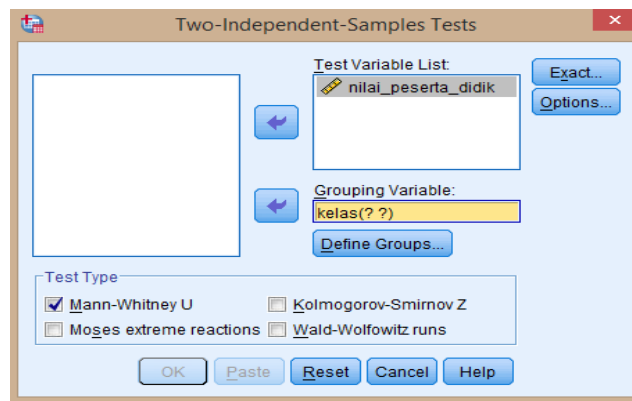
Two-Independent-Samples Tests

Test Variable List:
nilai_peserta_didik

Exact...
Options...

Grouping Variable:
kelas(? ?)

Define Groups...

Test Type
Mann-Whitney U
Kolmogorov-Smirnov Z
Moses extreme reactions
Wald-Wolfowitz runs

OK Paste Reset Cancel Help